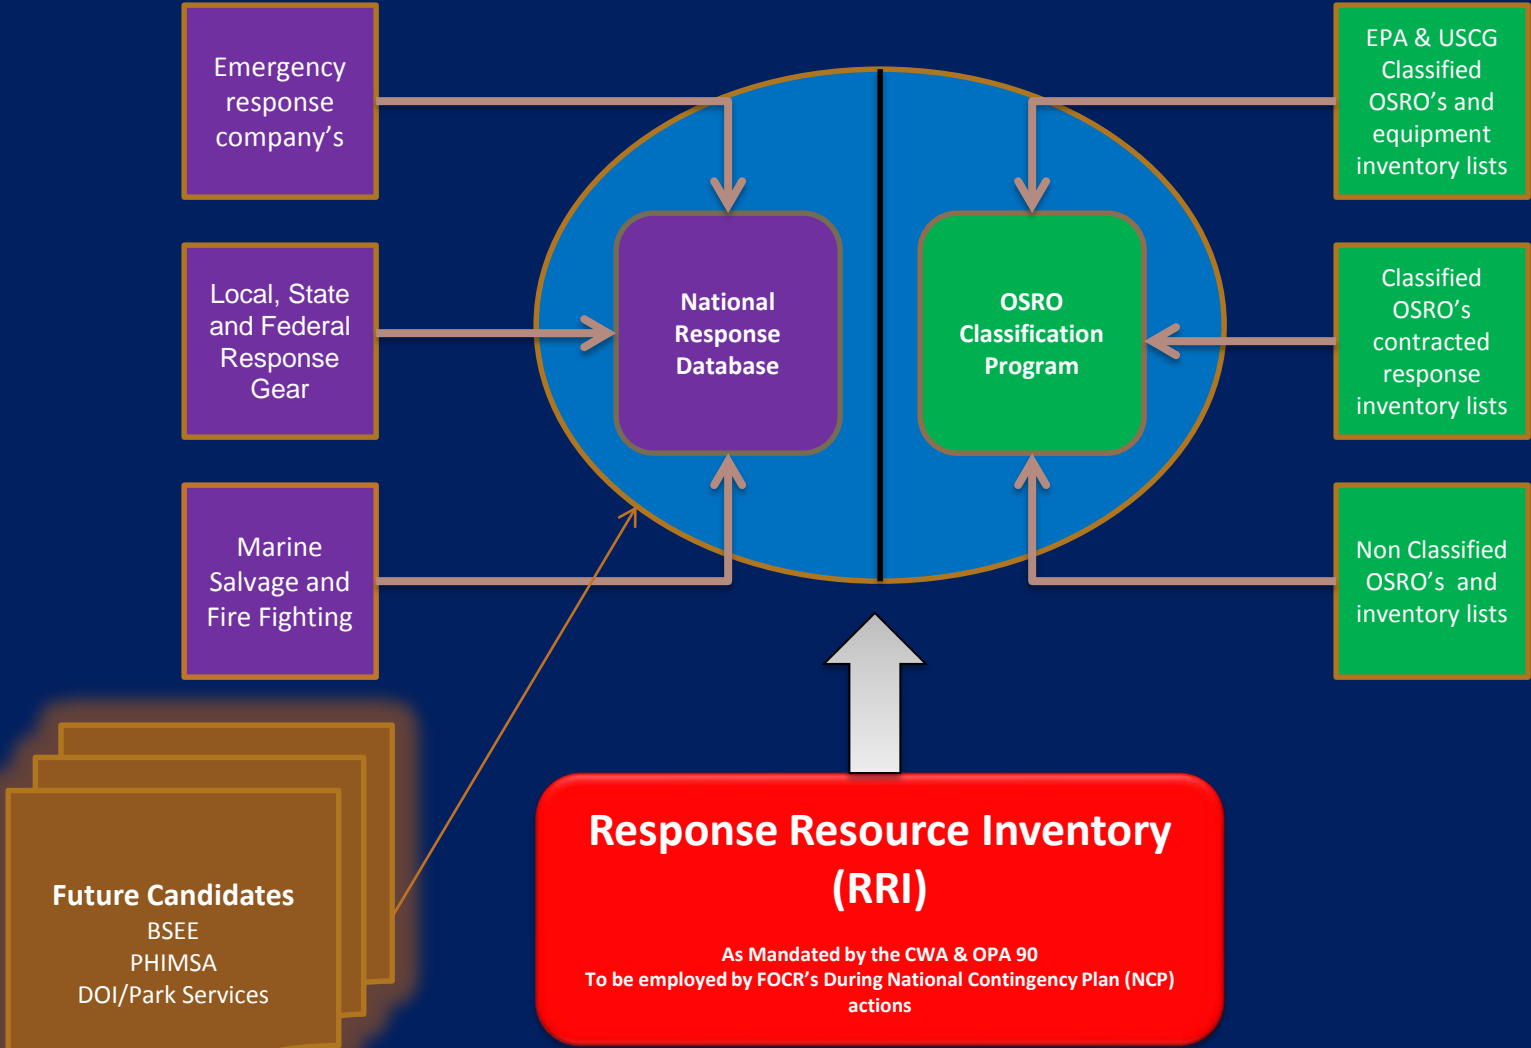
Emergency response company's

Local, State and Federal Response Gear

Marine Salvage and Fire Fighting

National Response Database

OSRO Classification Program

EPA & USCG Classified OSRO's and equipment inventory lists

Classified OSRO's contracted response inventory lists

Non Classified OSRO's and inventory lists

Future Candidates
BSEE
PHIMSA
DOI/Park Services

Response Resource Inventory (RRI)

As Mandated by the CWA & OPA 90
To be employed by FOCR's During National Contingency Plan (NCP) actions